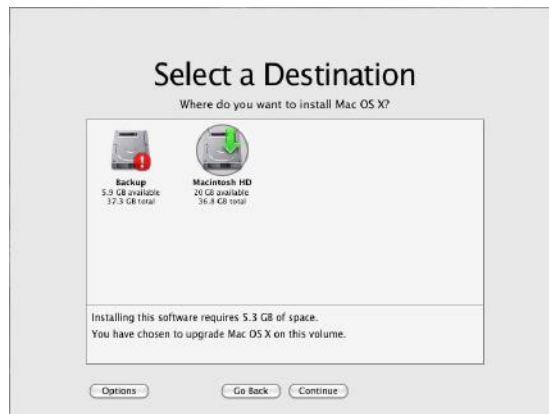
Select a Destination

Where do you want to install Mac OS X?

Backup
5.9 GB available
37.3 GB total

Macintosh HD
20 GB available
36.8 GB total

Installing this software requires 5.3 GB of space.
You have chosen to upgrade Mac OS X on this volume.

Options

Go Back

Continue